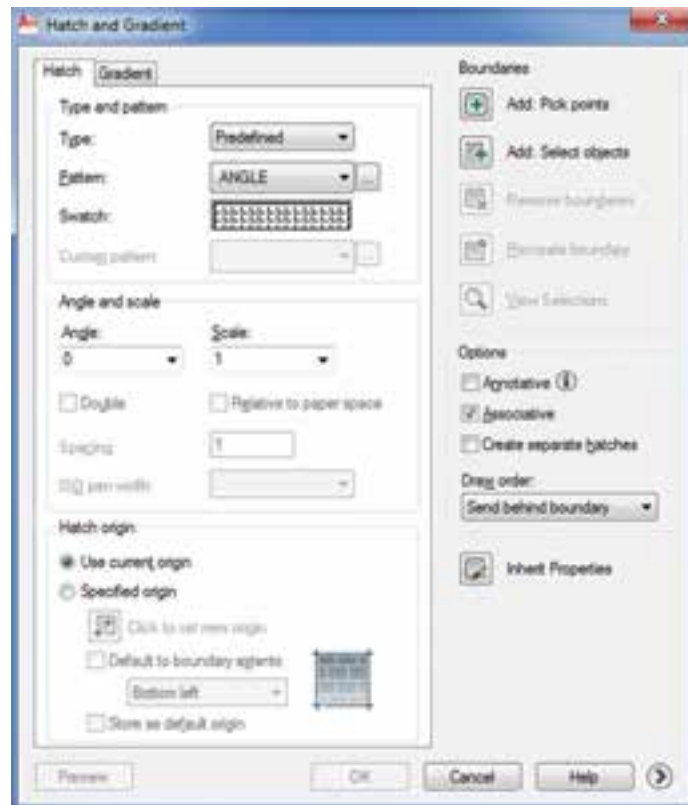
Hatch and Gradient

Hatch | Gradient

Type and pattern

Type: Predefined

Pattern: ANGLE

Swatch:

Custom pattern:

Angle and scale

Angle: 0

Scale: 1

Double

Relative to paper space

Spacing: 1

ISO pen width:

Hatch origin

Use current origin

Specified origin

Click to set new origin

Default to boundary extents

Bottom left

Store as default origin

Boundaries

Add: Pick points

Add: Select objects

Remove boundaries

Recreate boundary

View Selections

Options

Annotative

Associative

Create separate hatches

Draw order:

Send behind boundary

Inherit Properties

Preview

OK

Cancel

Help